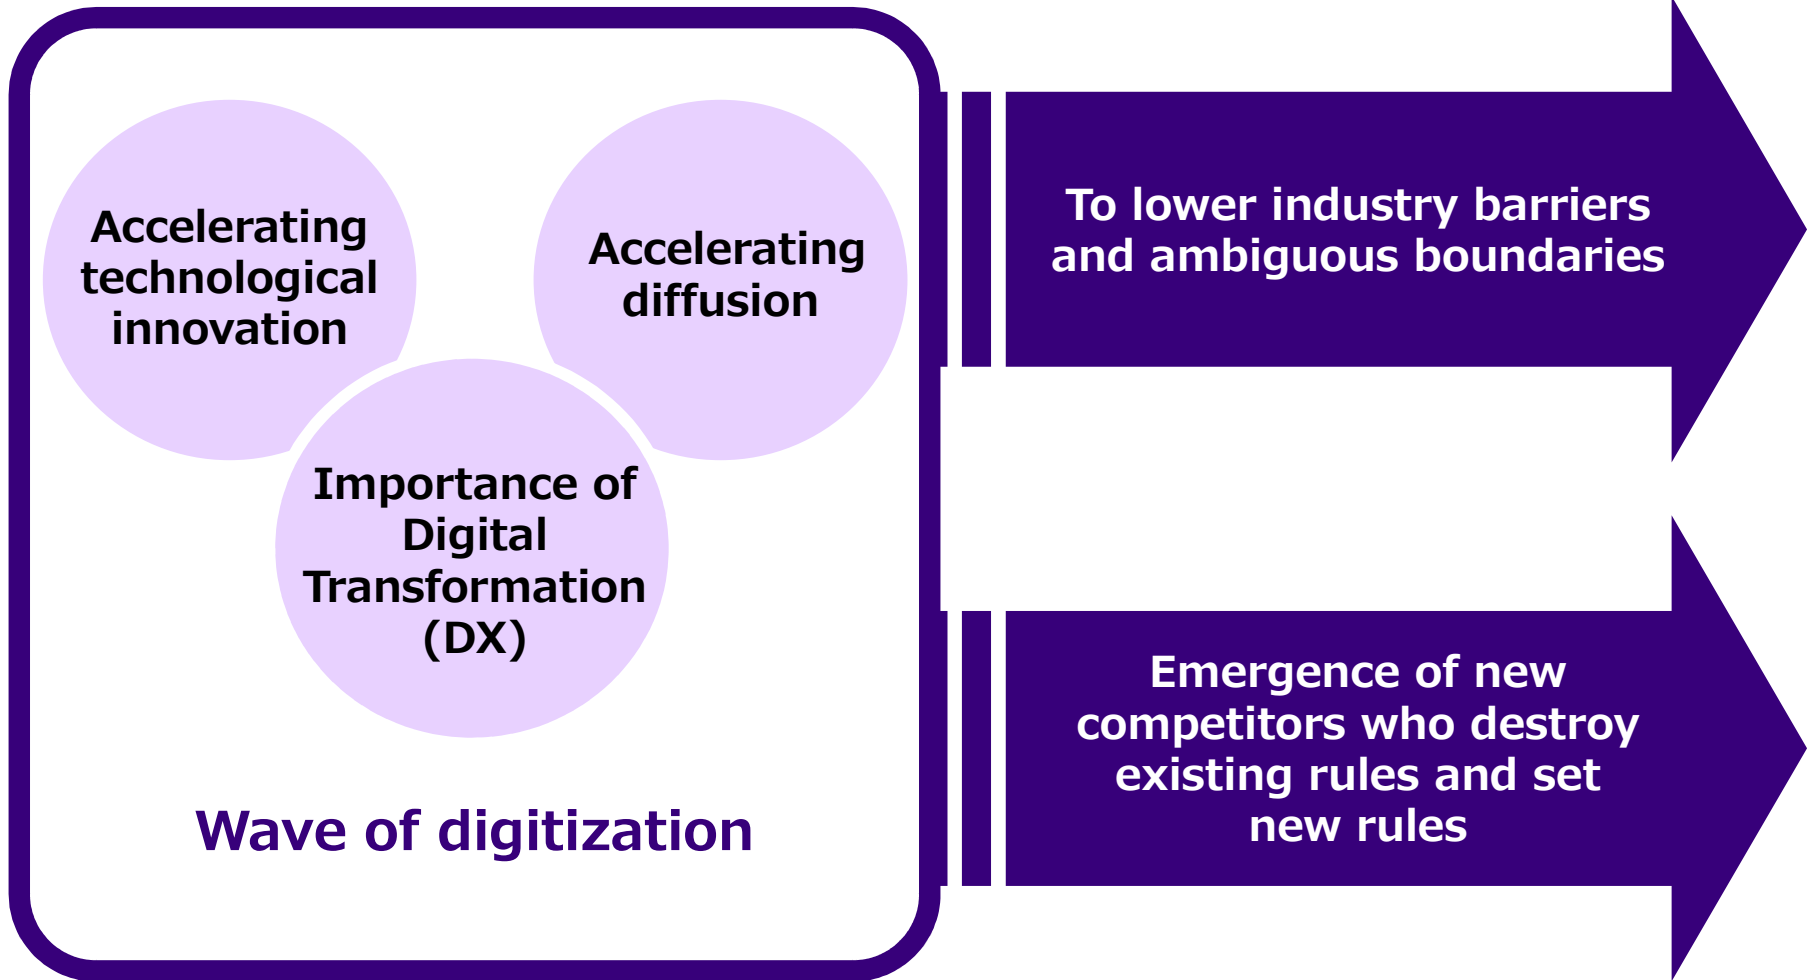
Accelerating technological innovation

Accelerating diffusion

Importance of Digital Transformation (DX)

Wave of digitization

To lower industry barriers and ambiguous boundaries

Emergence of new competitors who destroy existing rules and set new rules